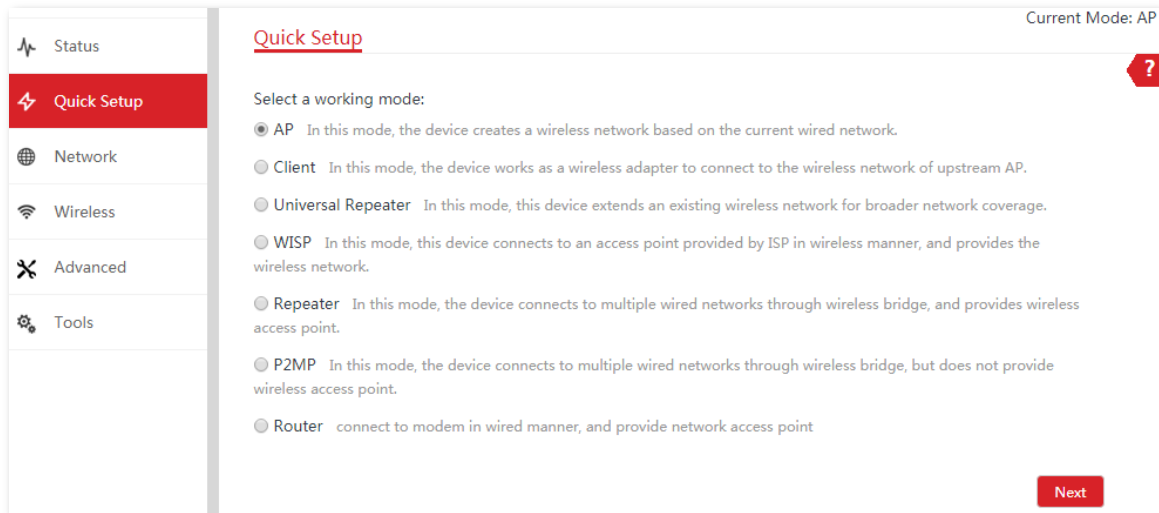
Status

Quick Setup

Network

Wireless

Advanced

Tools

Current Mode: AP

Quick Setup

?

Select a working mode:

AP In this mode, the device creates a wireless network based on the current wired network.

Client In this mode, the device works as a wireless adapter to connect to the wireless network of upstream AP.

Universal Repeater In this mode, this device extends an existing wireless network for broader network coverage.

WISP In this mode, this device connects to an access point provided by ISP in wireless manner, and provides the wireless network.

Repeater In this mode, the device connects to multiple wired networks through wireless bridge, and provides wireless access point.

P2MP In this mode, the device connects to multiple wired networks through wireless bridge, but does not provide wireless access point.

Router connect to modem in wired manner, and provide network access point

Next